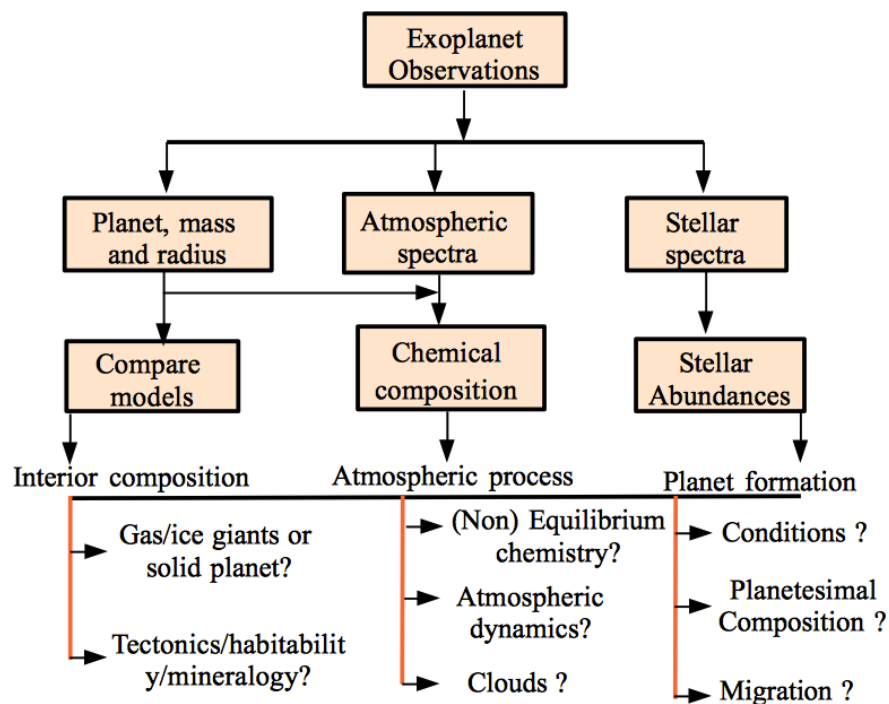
Exoplanet Observations

Planet, mass and radius

Atmospheric spectra

Stellar spectra

Compare models

Chemical composition

Stellar Abundances

Interior composition

Atmospheric process

Planet formation

Gas/ice giants or solid planet?

Tectonics/habitability/mineralogy?

(Non) Equilibrium chemistry?

Atmospheric dynamics?

Clouds ?

Conditions ?

Planetesimal Composition ?

Migration ?